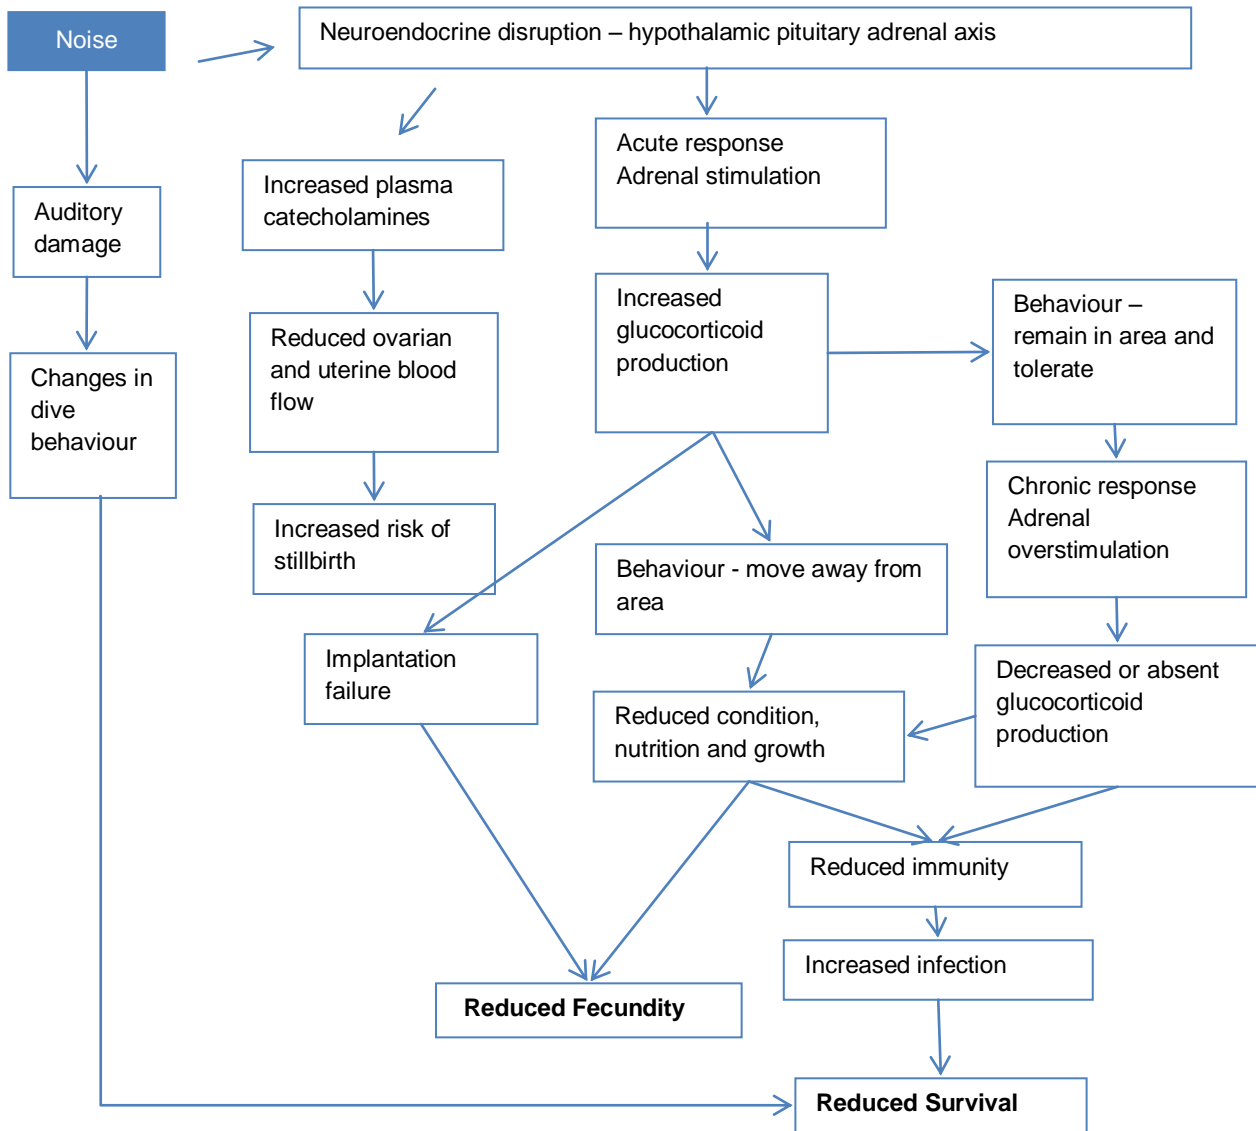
Noise

Neuroendocrine disruption – hypothalamic pituitary adrenal axis

Auditory damage

Increased plasma catecholamines

Acute response Adrenal stimulation

Changes in dive behaviour

Reduced ovarian and uterine blood flow

Increased glucocorticoid production

Behaviour – remain in area and tolerate

Increased risk of stillbirth

Chronic response Adrenal overstimulation

Behaviour - move away from area

Implantation failure

Decreased or absent glucocorticoid production

Reduced condition, nutrition and growth

Reduced immunity

Increased infection

**Reduced Fecundity**

**Reduced Survival**